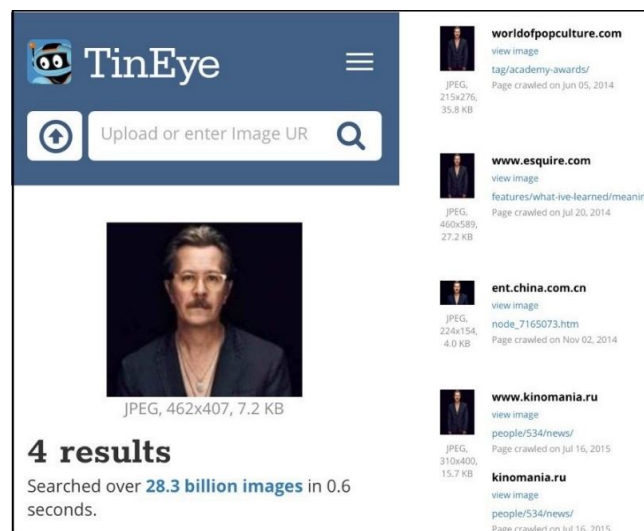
TinEye

Upload or enter Image UR

JPEG, 462x407, 7.2 KB

4 results

Searched over 28.3 billion images in 0.6 seconds.

worldofpopculture.com
view image
tag/academy-awards/
Page crawled on Jun 05, 2014
JPEG, 215x276, 35.8 KB

www.esquire.com
view image
features/what-ive-learned/meanin
Page crawled on Jul 20, 2014
JPEG, 460x589, 27.2 KB

ent.china.com.cn
view image
node_7165073.htm
Page crawled on Nov 02, 2014
JPEG, 224x154, 4.0 KB

www.kinomania.ru
view image
people/534/news/
Page crawled on Jul 16, 2015
JPEG, 310x400, 15.7 KB

kinomania.ru
view image
people/534/news/
Page crawled on Jul 16, 2015